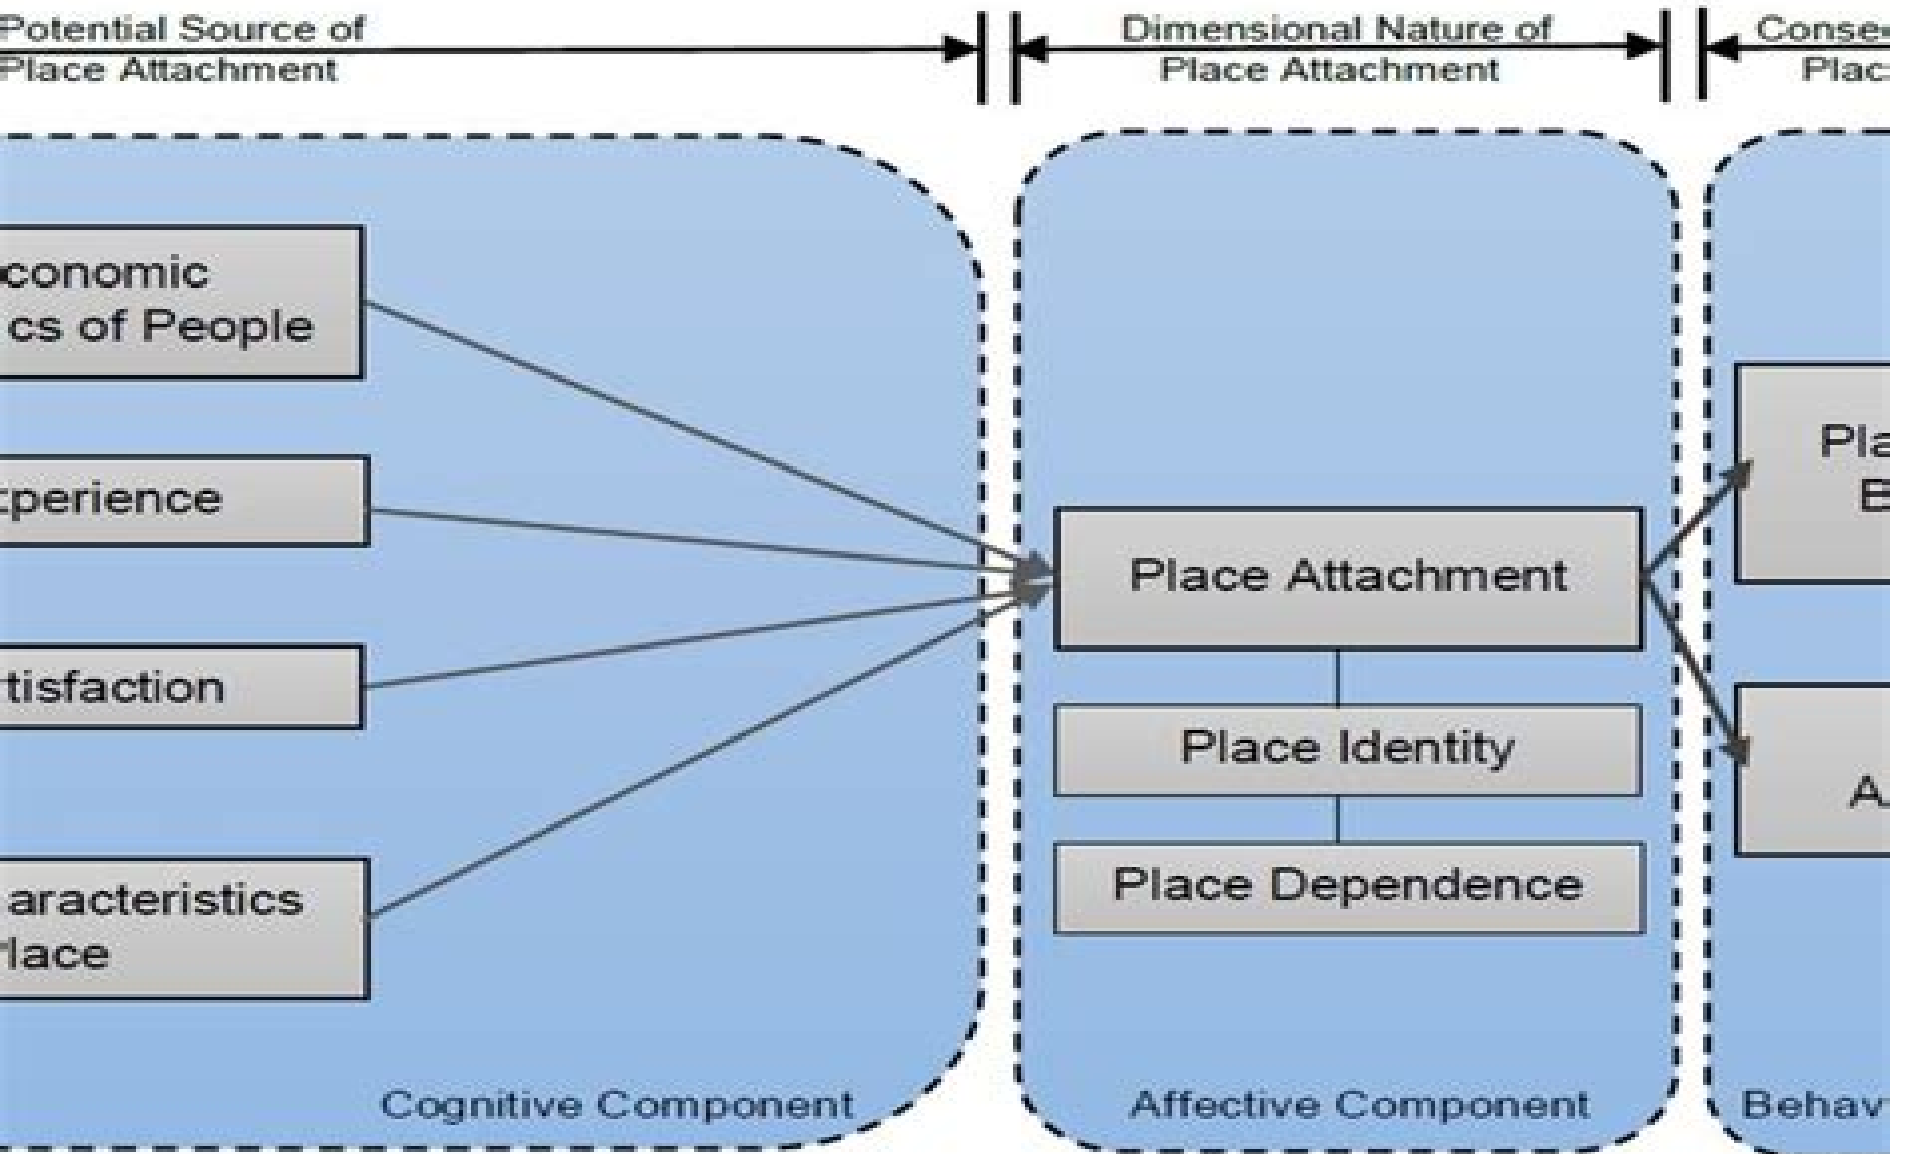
Potential Source of Place Attachment

Dimensional Nature of Place Attachment

Conse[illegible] Plac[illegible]

conomic cs of People

perience

tisfaction

aracteristics lace

Cognitive Component

Place Attachment

Place Identity

Place Dependence

Affective Component

Pla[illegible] B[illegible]

A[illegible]

Behav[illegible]